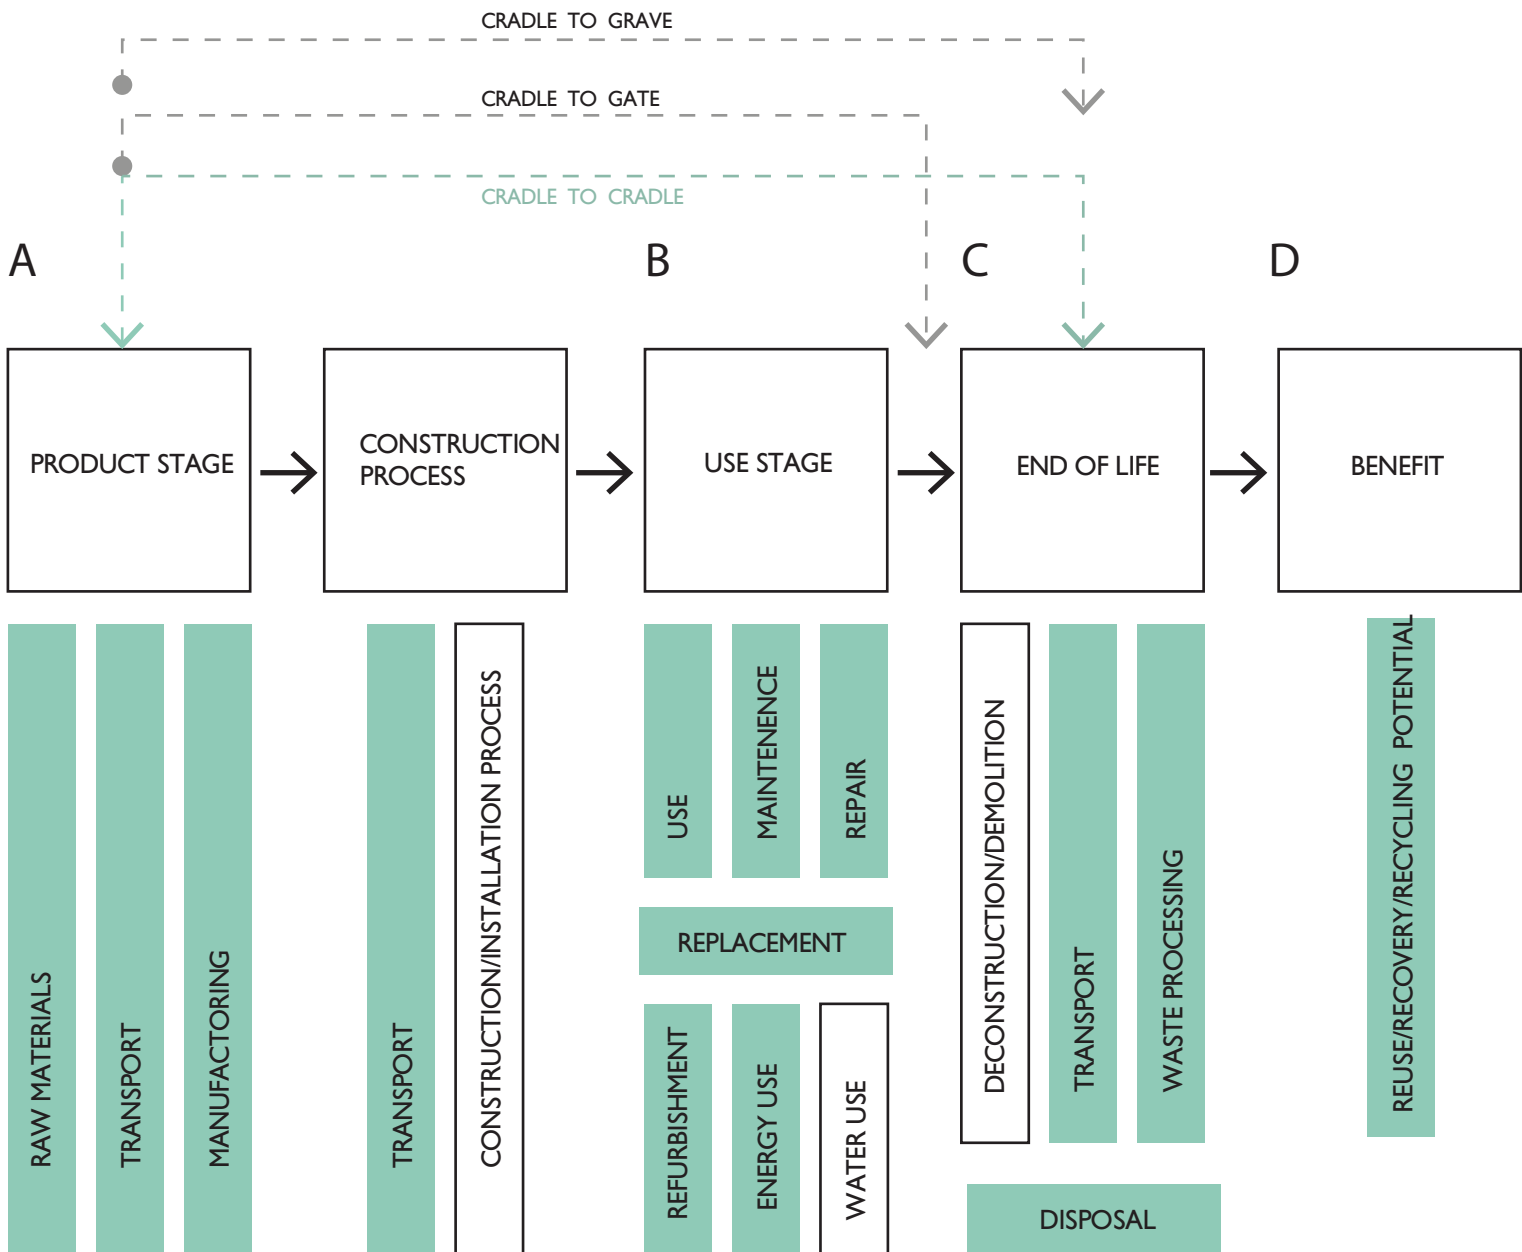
CRADLE TO GRAVE

CRADLE TO GATE

CRADLE TO CRADLE

A

B

C

D

PRODUCT STAGE

CONSTRUCTION PROCESS

USE STAGE

END OF LIFE

BENEFIT

RAW MATERIALS

TRANSPORT

MANUFACTORING

TRANSPORT

CONSTRUCTION/INSTALLATION PROCESS

USE

MAINTENENCE

REPAIR

REPLACEMENT

REFURBISHMENT

ENERGY USE

WATER USE

DECONSTRUCTION/DEMOLITION

TRANSPORT

WASTE PROCESSING

DISPOSAL

REUSE/RECOVERY/RECYCLING POTENTIAL